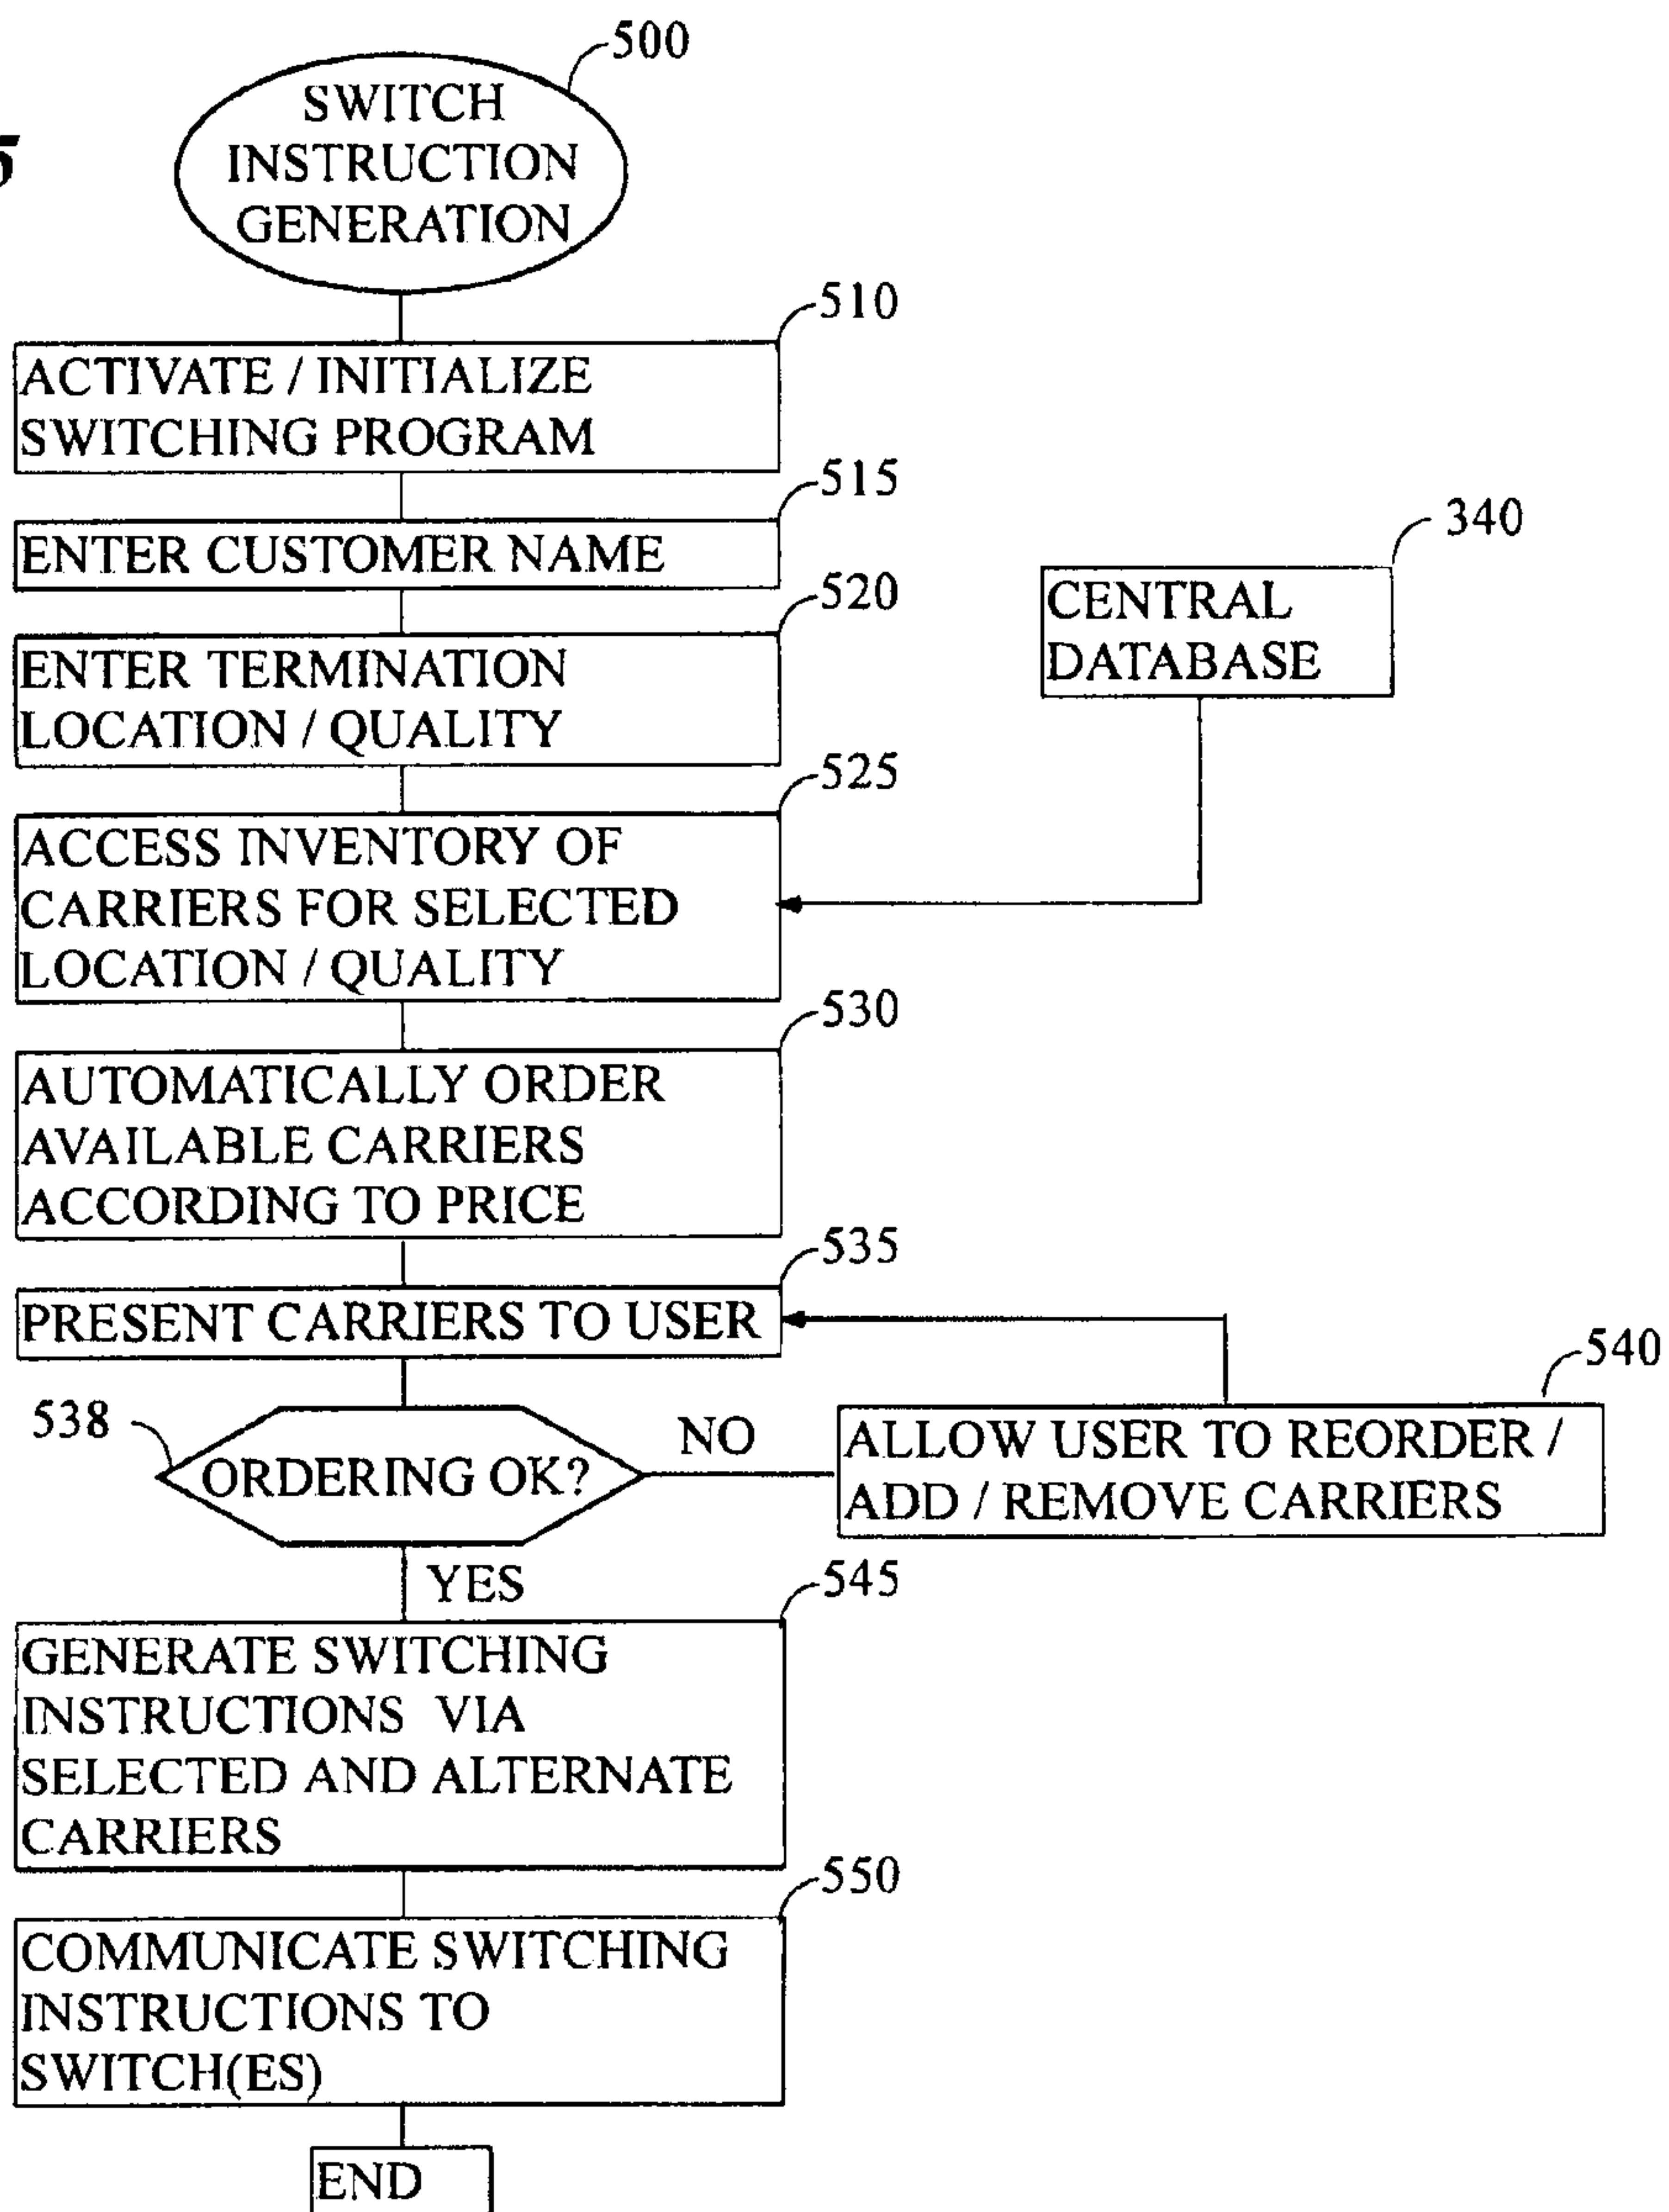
5

500

SWITCH INSTRUCTION GENERATION

510

ACTIVATE / INITIALIZE SWITCHING PROGRAM

515

ENTER CUSTOMER NAME

340

CENTRAL DATABASE

520

ENTER TERMINATION LOCATION / QUALITY

525

ACCESS INVENTORY OF CARRIERS FOR SELECTED LOCATION / QUALITY

530

AUTOMATICALLY ORDER AVAILABLE CARRIERS ACCORDING TO PRICE

535

PRESENT CARRIERS TO USER

540

538

ORDERING OK?

NO

ALLOW USER TO REORDER / ADD / REMOVE CARRIERS

YES

545

GENERATE SWITCHING INSTRUCTIONS VIA SELECTED AND ALTERNATE CARRIERS

550

COMMUNICATE SWITCHING INSTRUCTIONS TO SWITCH(ES)

END